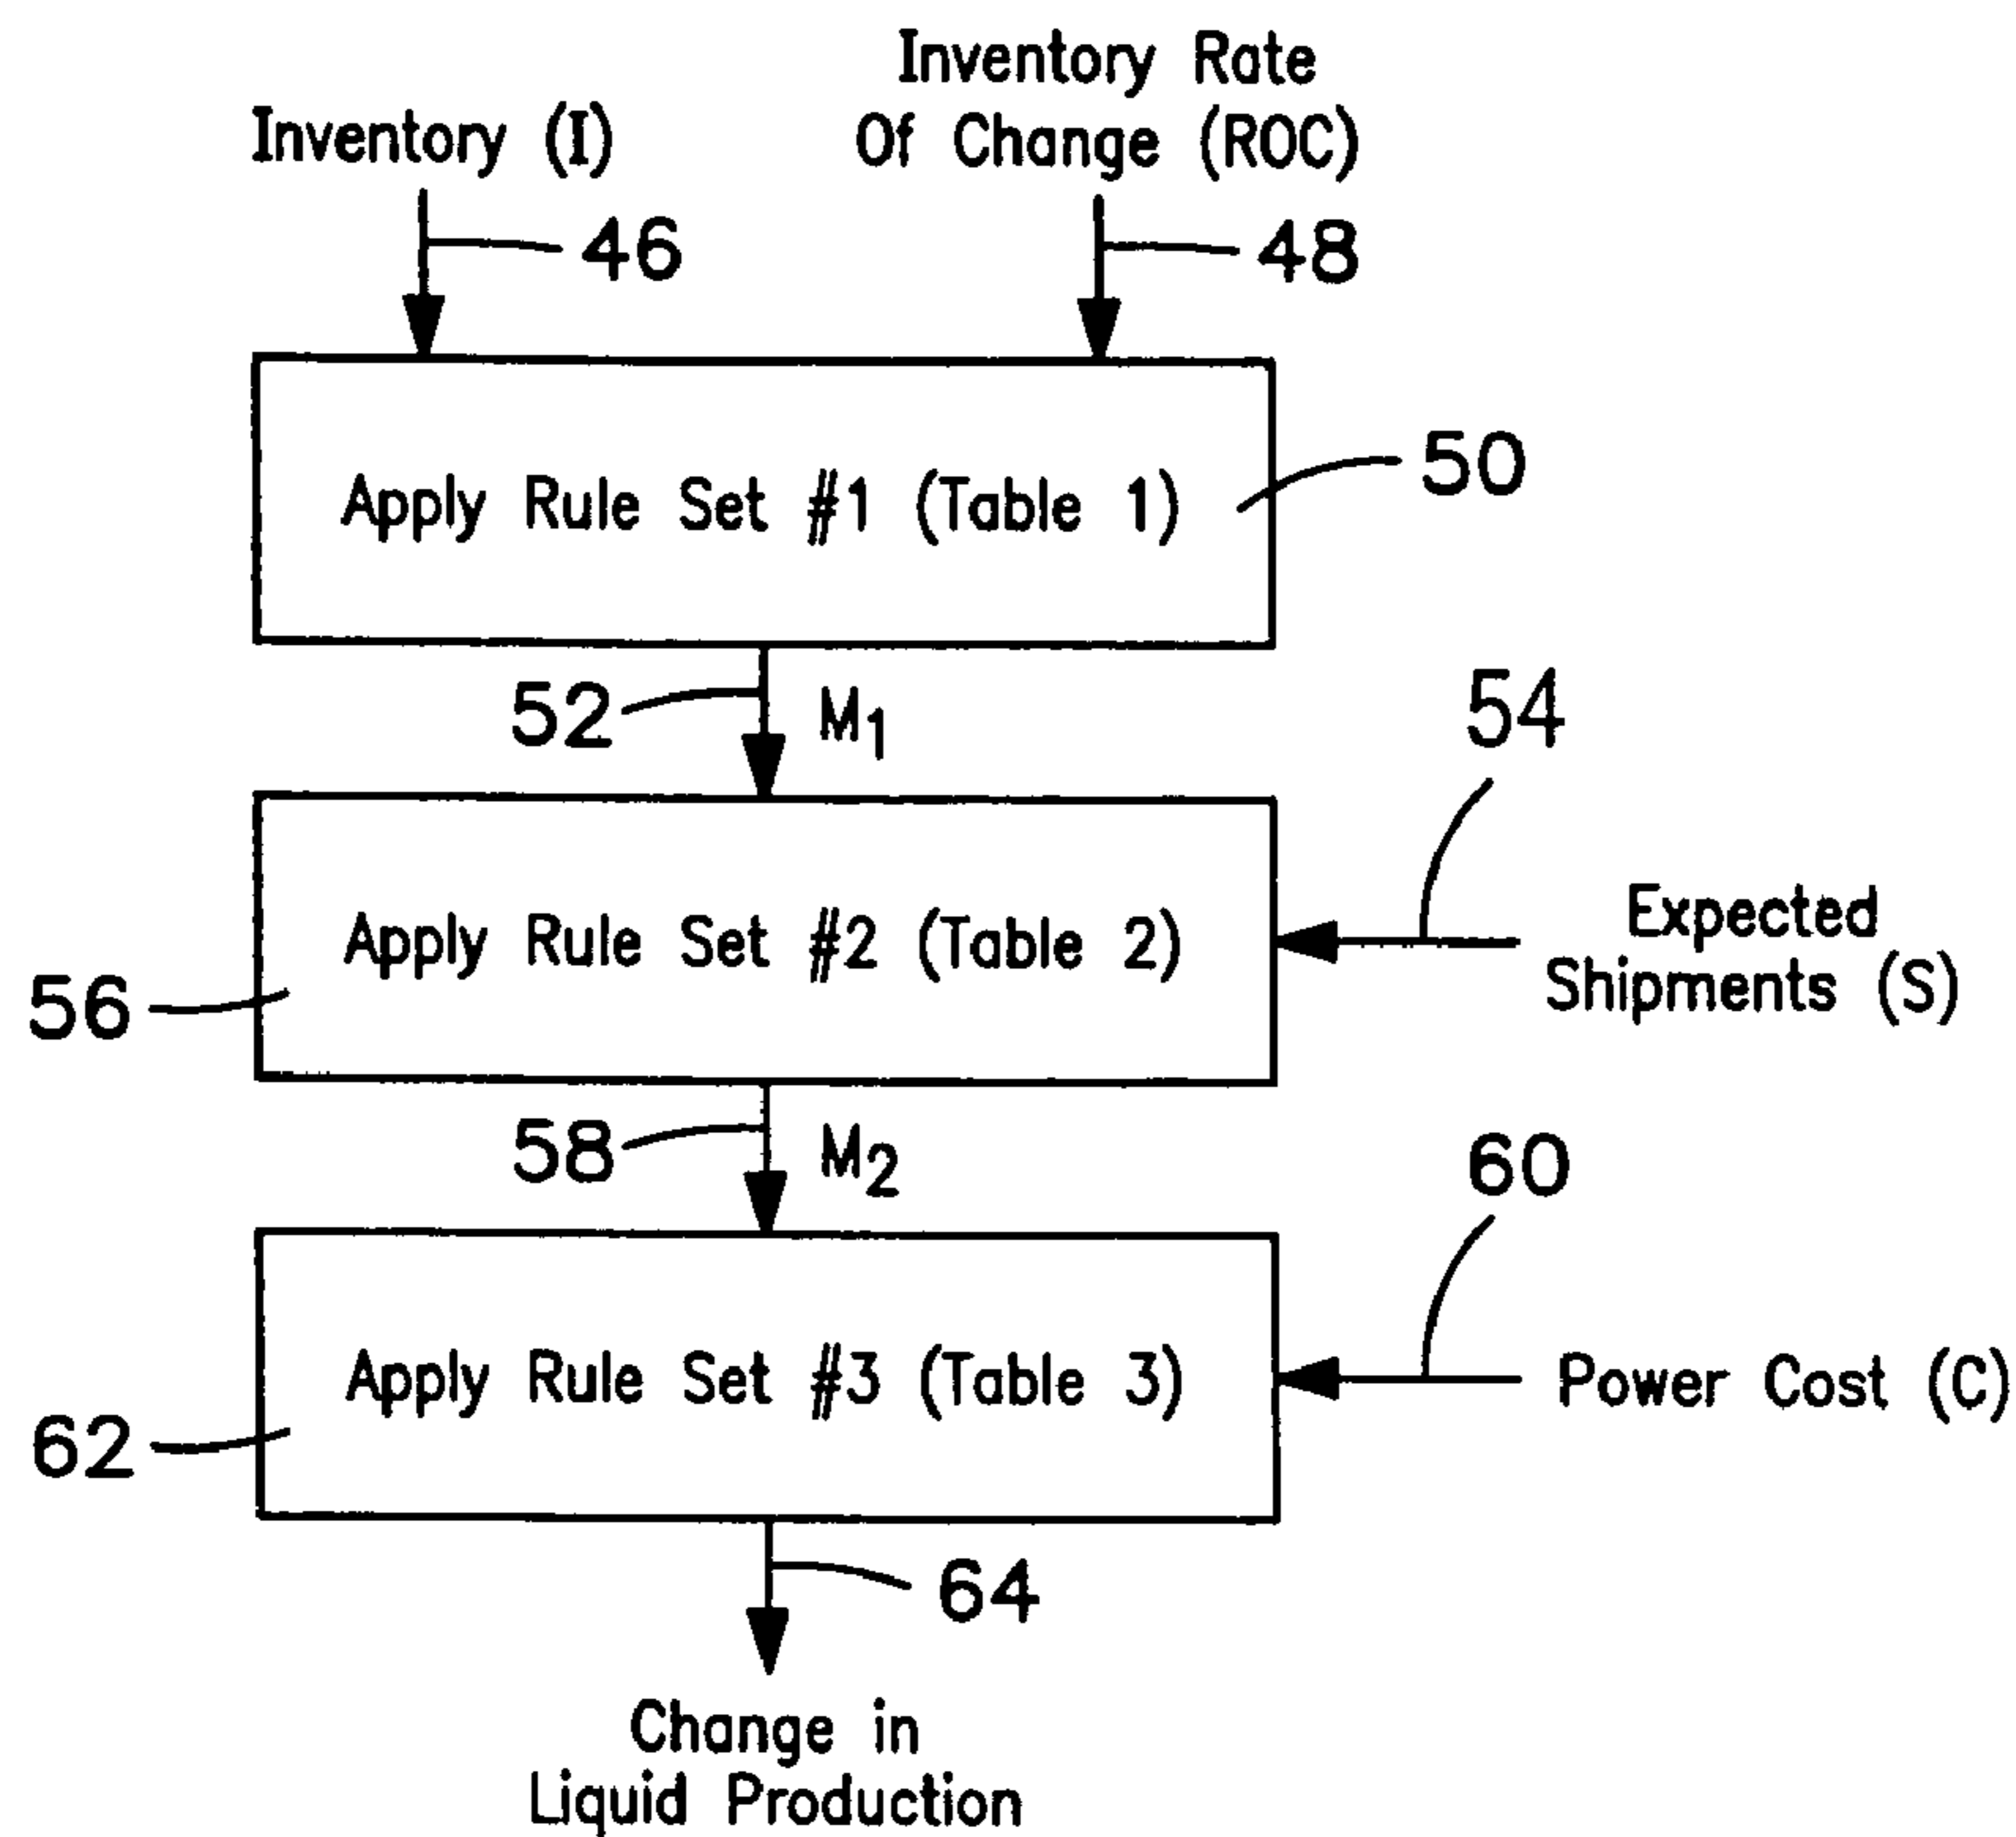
Inventory (I)

Inventory Rate Of Change (ROC)

46

48

Apply Rule Set #1 (Table 1)

50

52

$M_1$

54

Apply Rule Set #2 (Table 2)

Expected Shipments (S)

56

58

$M_2$

60

Apply Rule Set #3 (Table 3)

Power Cost (C)

62

64

Change in Liquid Production